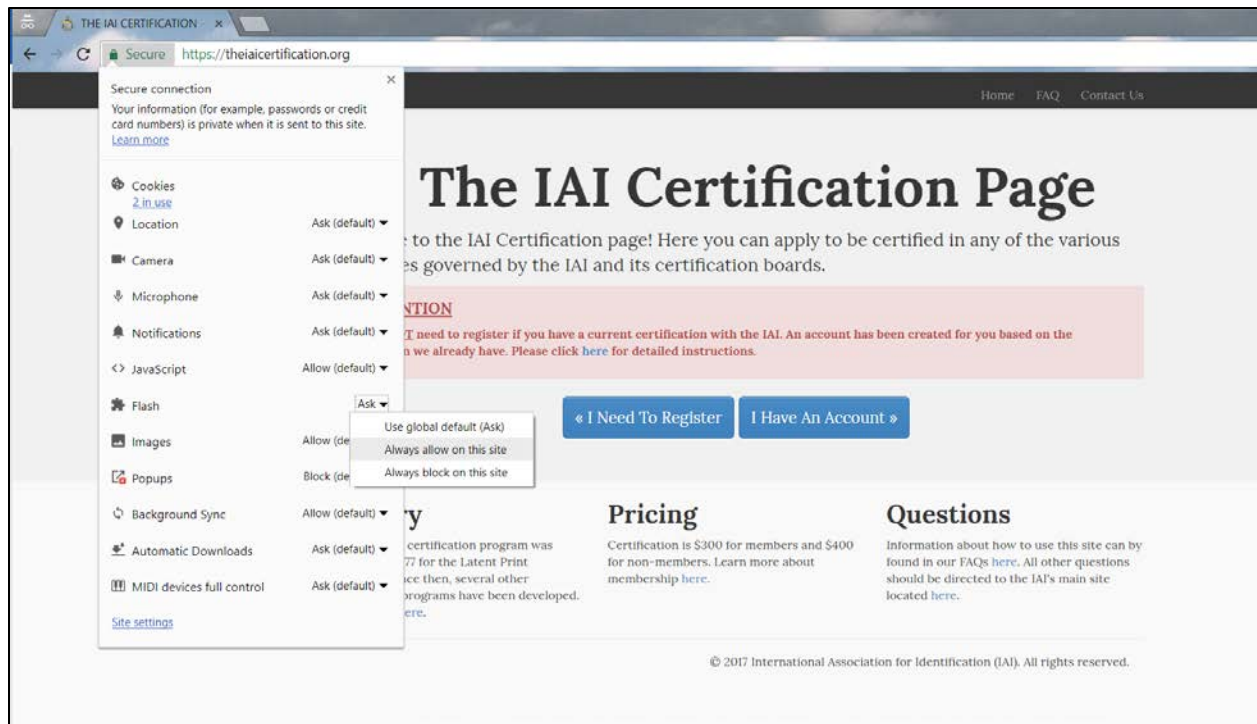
THE IAI CERTIFICATION ×

Secure https://theiaicertification.org

Secure connection
Your information (for example, passwords or credit card numbers) is private when it is sent to this site.
Learn more

×

Cookies
2 in use
Location Ask (default)
Camera Ask (default)
Microphone Ask (default)
Notifications Ask (default)
<> JavaScript Allow (default)
Flash Ask
Images Allow (de
Popups Block (de
Background Sync Allow (default)
Automatic Downloads Ask (default)
MIDI devices full control Ask (default)
Site settings

Use global default (Ask)
Always allow on this site
Always block on this site

Home FAQ Contact Us

The IAI Certification Page

to the IAI Certification page! Here you can apply to be certified in any of the various es governed by the IAI and its certification boards.

NTION
T need to register if you have a current certification with the IAI. An account has been created for you based on the n we already have. Please click here for detailed instructions.

« I Need To Register I Have An Account »

ry
certification program was 77 for the Latent Print ce then, several other programs have been developed. ere.

Pricing
Certification is $300 for members and $400 for non-members. Learn more about membership here.

Questions
Information about how to use this site can by found in our FAQs here. All other questions should be directed to the IAI's main site located here.

© 2017 International Association for Identification (IAI). All rights reserved.